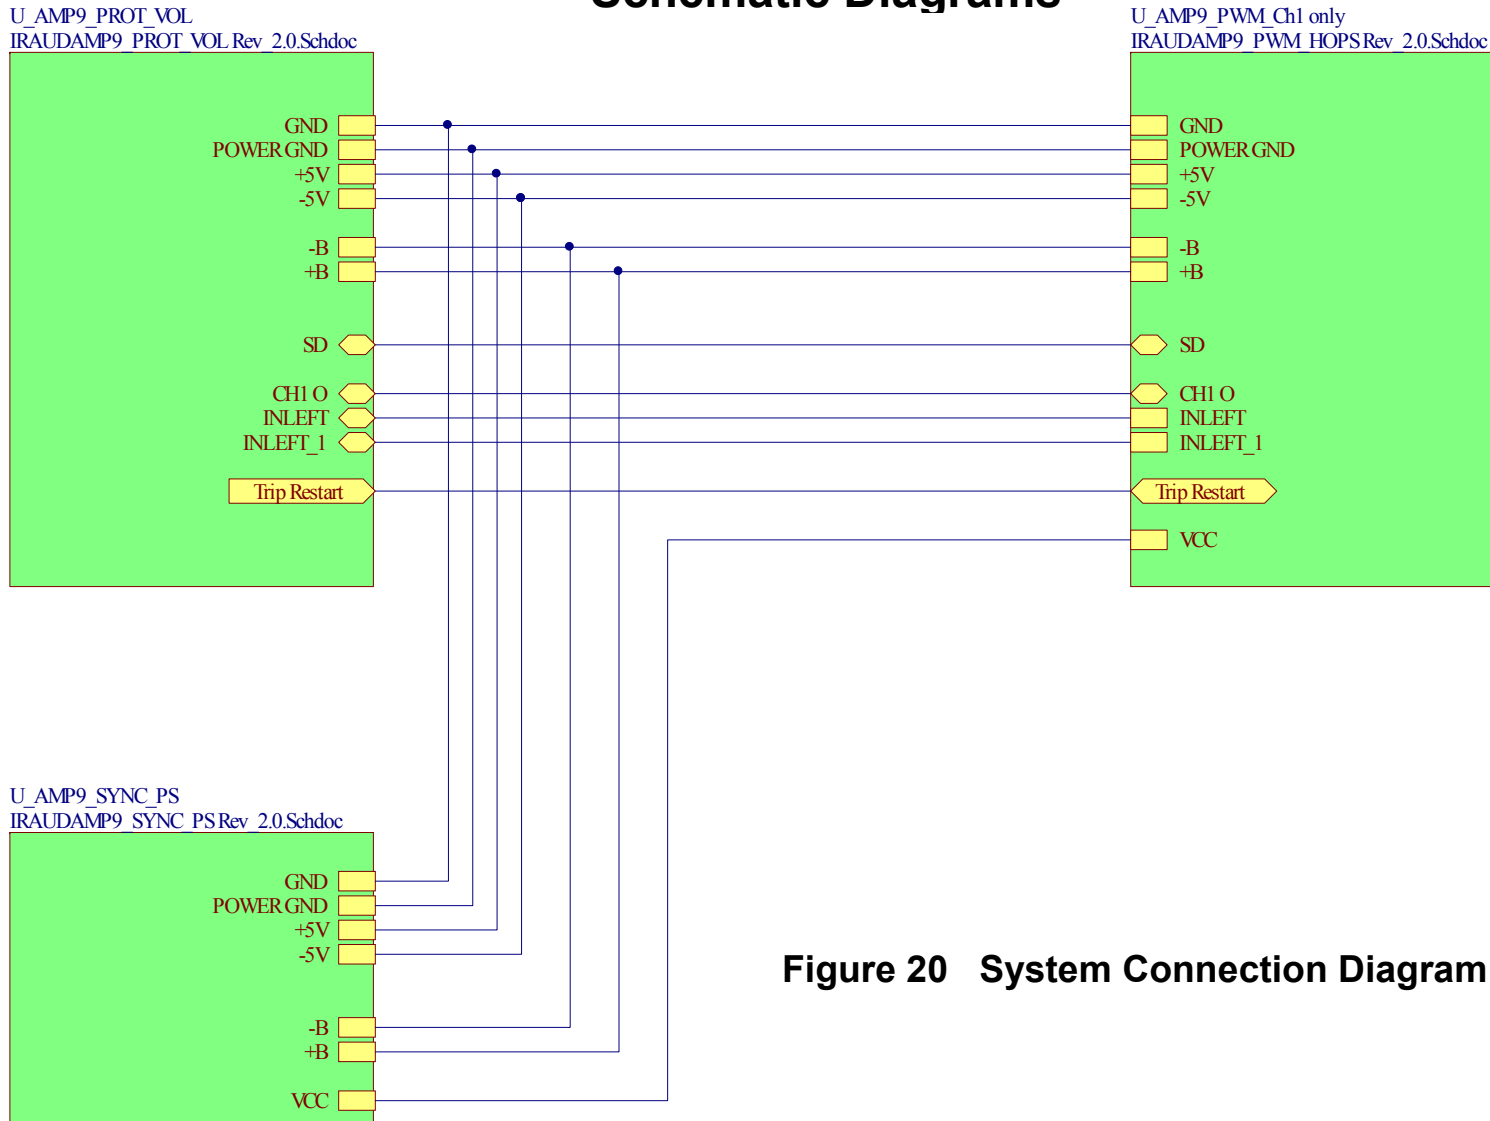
Schematic Diagrams

U_AMP9_PROT_VOL
IRAUDAMP9_PROT_VOL Rev_2.0.Schdoc

GND
POWER GND
+5V
-5V
-B
+B
SD
CH1 O
INLEFT
INLEFT_1
Trip Restart

U_AMP9_PWM_Ch1 only
IRAUDAMP9_PWM_HOPS Rev_2.0.Schdoc

GND
POWER GND
+5V
-5V
-B
+B
SD
CH1 O
INLEFT
INLEFT_1
Trip Restart
VCC

U_AMP9_SYNC_PS
IRAUDAMP9_SYNC_PS Rev_2.0.Schdoc

GND
POWER GND
+5V
-5V
-B
+B
VCC

Figure 20 System Connection Diagram